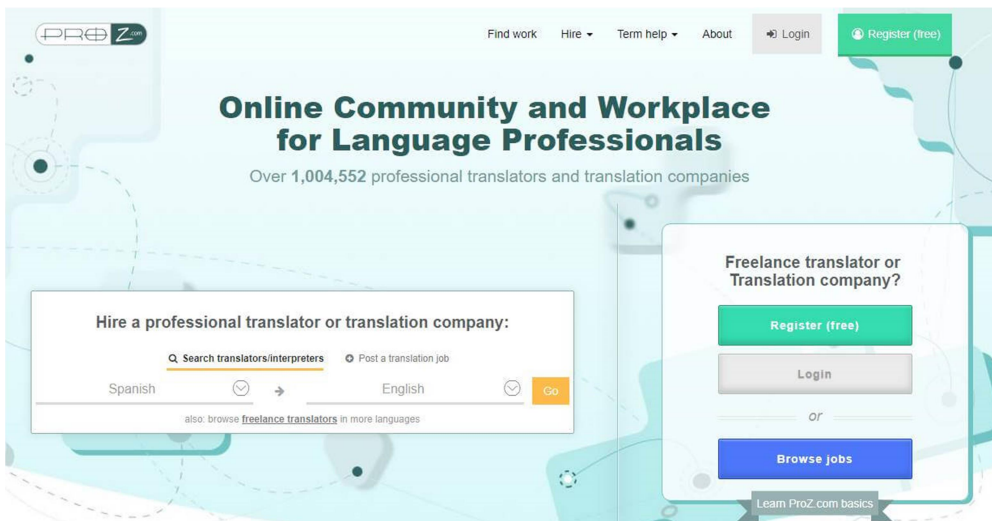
PROZ.com

Find work Hire Term help About Login Register (free)

Online Community and Workplace for Language Professionals

Over 1,004,552 professional translators and translation companies

Hire a professional translator or translation company:

Search translators/interpreters Post a translation job

Spanish → English Go

also: browse freelance translators in more languages

Freelance translator or Translation company?

Register (free)

Login

or

Browse jobs

Learn ProZ.com basics